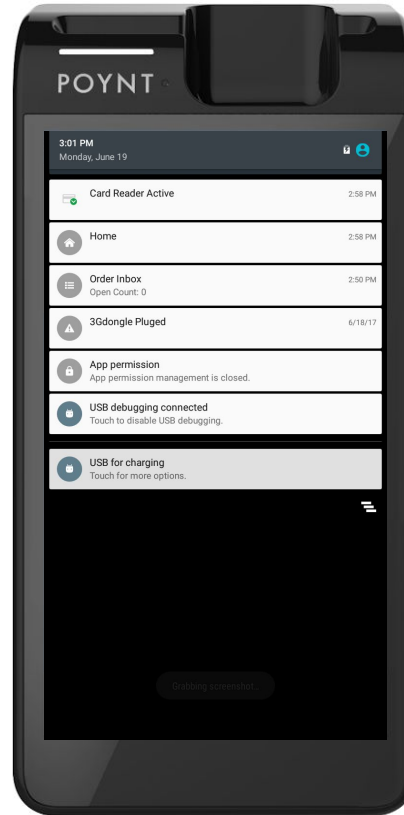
POYNT

3:01 PM
Monday, June 19

Card Reader Active 2:58 PM

Home 2:58 PM

Order Inbox 2:50 PM
Open Count: 0

3Gdongle Pluged 6/18/17

App permission
App permission management is closed.

USB debugging connected
Touch to disable USB debugging.

USB for charging
Touch for more options.

Grabbing screenshot...